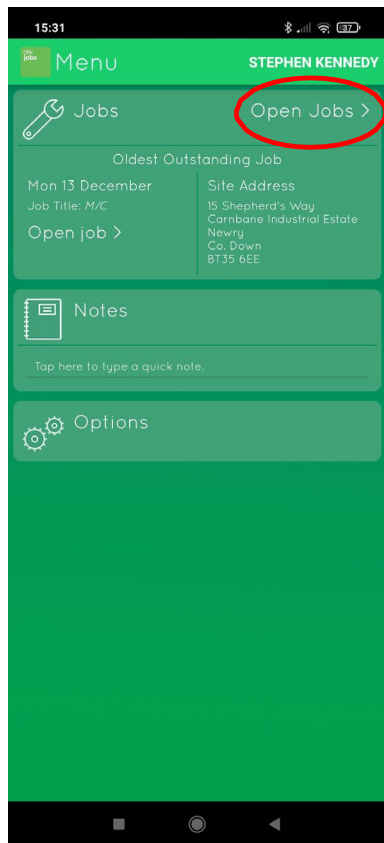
15:31

37

jobs

Menu

STEPHEN KENNEDY

Jobs

Open Jobs >

Oldest Outstanding Job

Mon 13 December

Job Title: M/C

Open job >

Site Address

15 Shepherd's Way
Carnbane Industrial Estate
Newry
Co. Down
BT35 6EE

Notes

Tap here to type a quick note.

Options